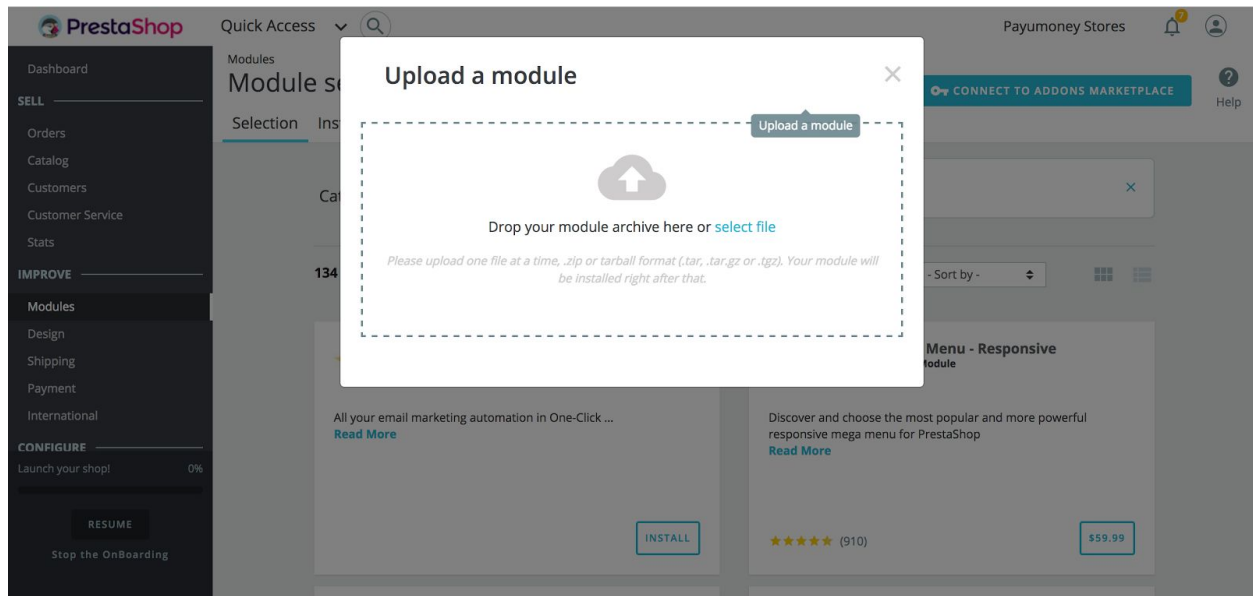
PrestaShop
Quick Access
Payumoney Stores
Dashboard
SELL
Orders
Catalog
Customers
Customer Service
Stats
IMPROVE
Modules
Design
Shipping
Payment
International
CONFIGURE
Launch your shop! 0%
RESUME
Stop the OnBoarding

Modules
Module se
Selection Ins
CONNECT TO ADDONS MARKETPLACE
Help
Ca
134
- Sort by -

Upload a module
Upload a module
Drop your module archive here or select file
Please upload one file at a time, .zip or tarball format (.tar, .tar.gz or .tgz). Your module will be installed right after that.

All your email marketing automation in One-Click ...
Read More
INSTALL

Menu - Responsive
odule
Discover and choose the most popular and more powerful responsive mega menu for PrestaShop
Read More
★★★★★ (910)
$59.99